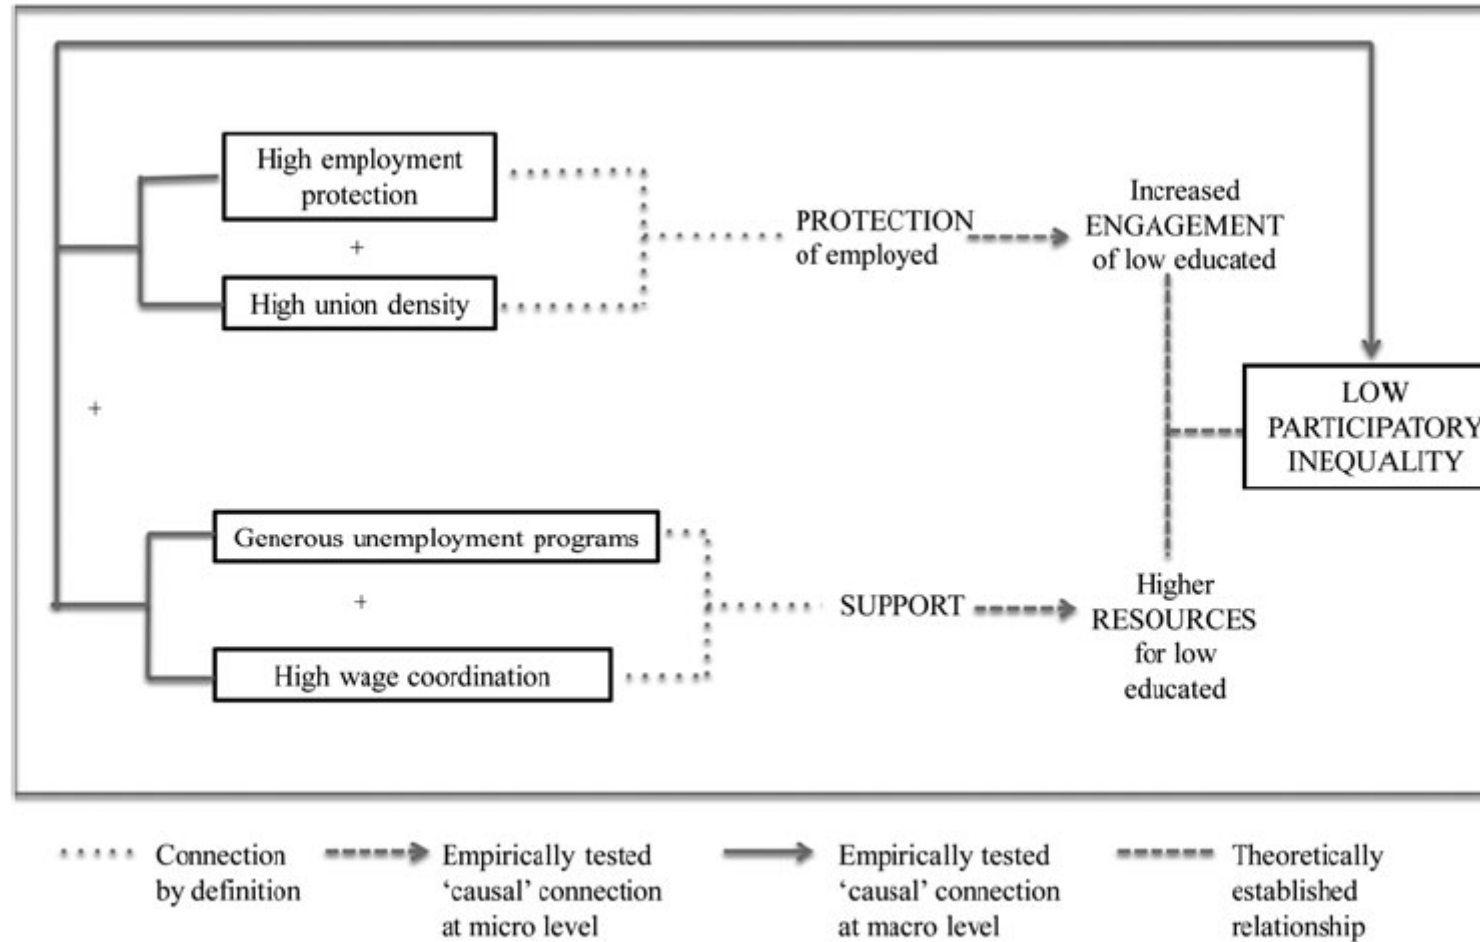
High employment protection

+

High union density

PROTECTION of employed

Increased ENGAGEMENT of low educated

+

LOW PARTICIPATORY INEQUALITY

Generous unemployment programs

+

High wage coordination

SUPPORT

Higher RESOURCES for low educated

Connection by definition

Empirically tested 'causal' connection at micro level

Empirically tested 'causal' connection at macro level

Theoretically established relationship